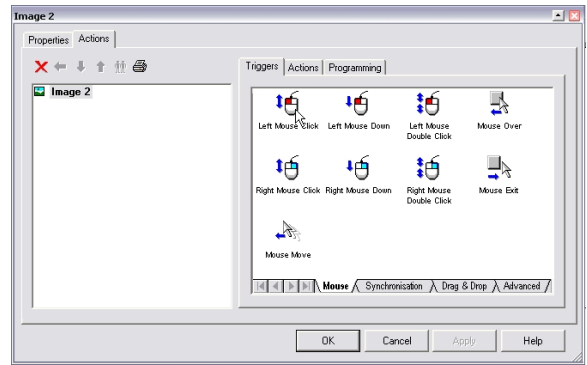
Image 2

Properties | Actions

Image 2

Triggers | Actions | Programming

Left Mouse Click
Left Mouse Down
Left Mouse Double Click
Mouse Over
Right Mouse Click
Right Mouse Down
Right Mouse Double Click
Mouse Exit
Mouse Move

Mouse | Synchronisation | Drag & Drop | Advanced

OK | Cancel | Apply | Help